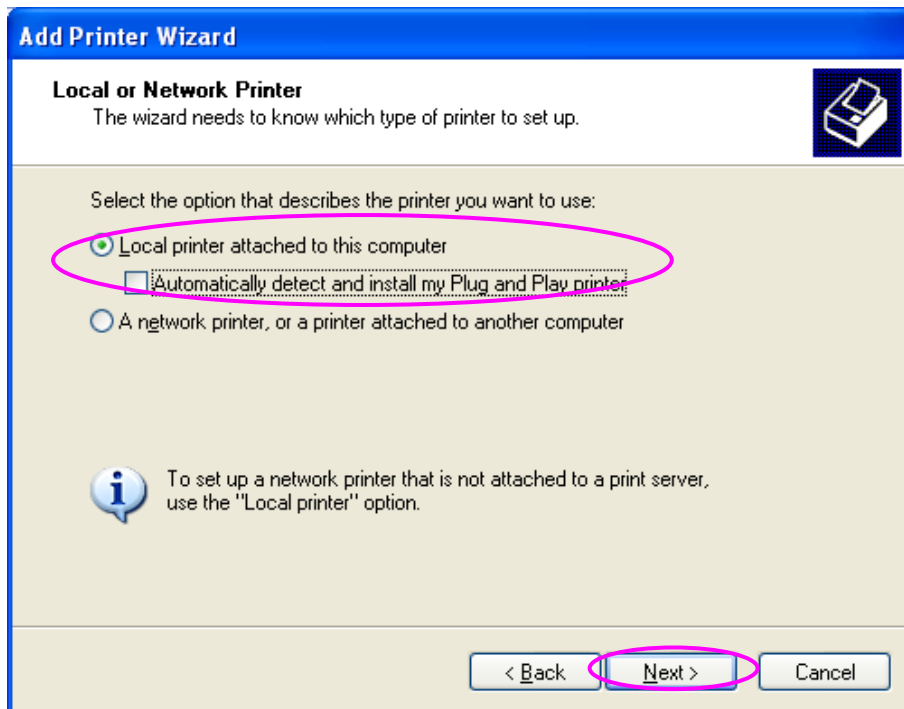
Add Printer Wizard

Local or Network Printer
The wizard needs to know which type of printer to set up.

Select the option that describes the printer you want to use:

Local printer attached to this computer

Automatically detect and install my Plug and Play printer

A network printer, or a printer attached to another computer

To set up a network printer that is not attached to a print server, use the "Local printer" option.

< Back

Next >

Cancel